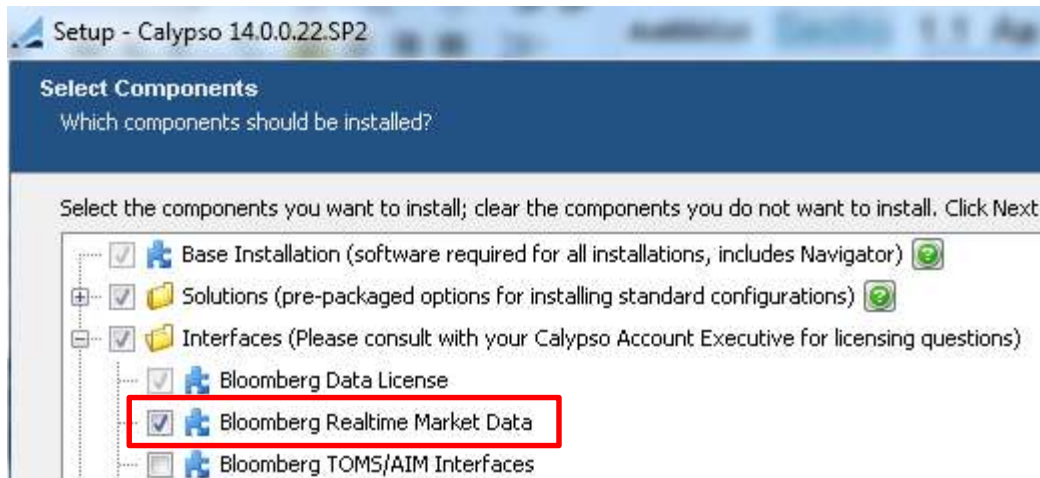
Setup - Calypso 14.0.0.22.SP2

Select Components
Which components should be installed?

Select the components you want to install; clear the components you do not want to install. Click Next

Base Installation (software required for all installations, includes Navigator)
Solutions (pre-packaged options for installing standard configurations)
Interfaces (Please consult with your Calypso Account Executive for licensing questions)
Bloomberg Data License
Bloomberg Realtime Market Data
Bloomberg TOMS/AIM Interfaces